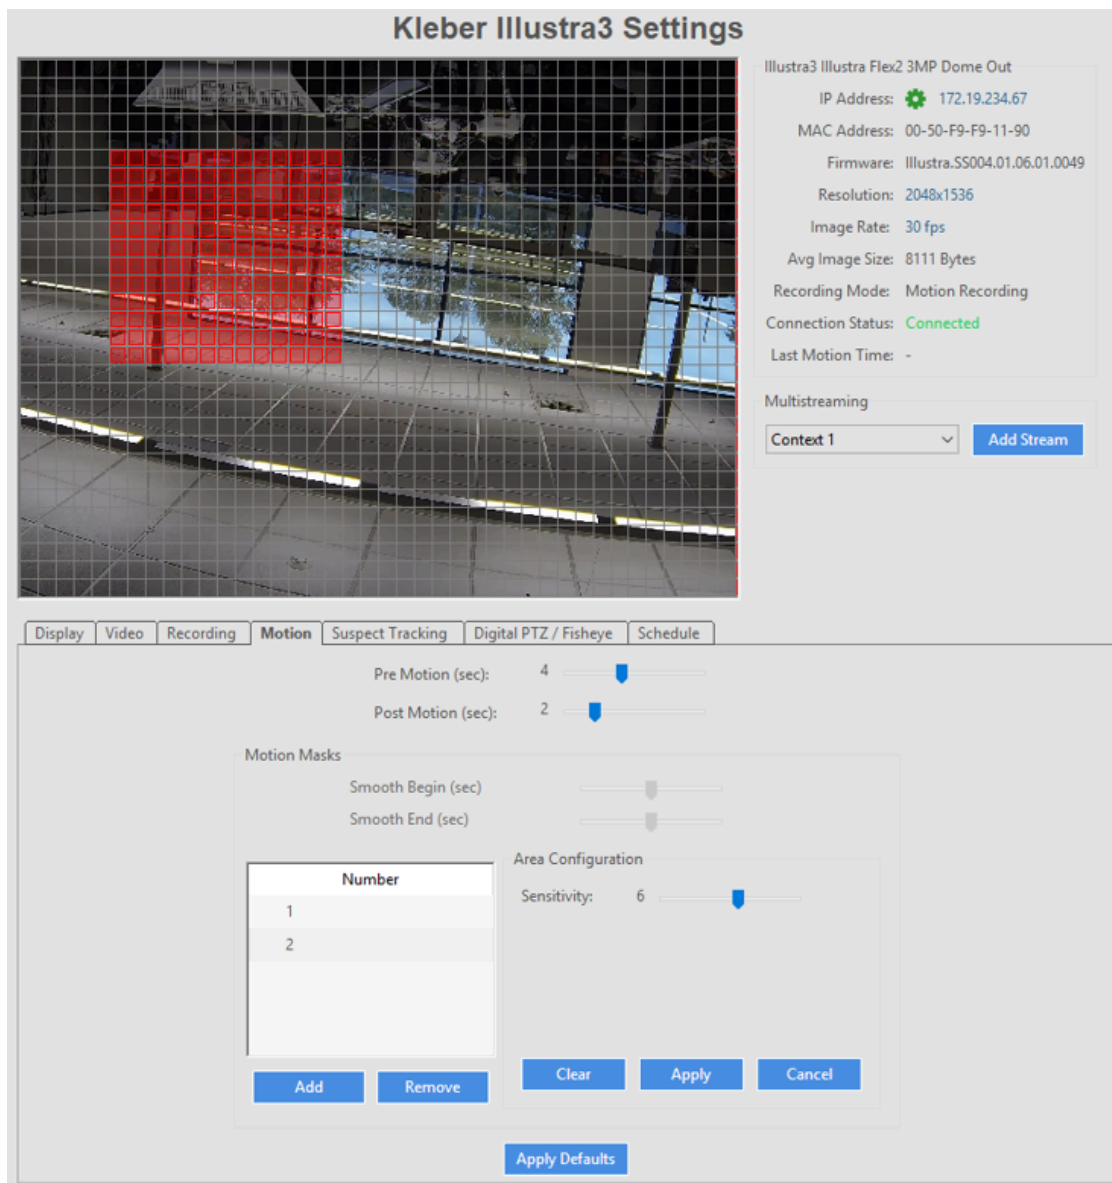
Kleber Illustra3 Settings

Illustra3 Illustra Flex2 3MP Dome Out
IP Address: 172.19.234.67
MAC Address: 00-50-F9-F9-11-90
Firmware: Illustra.SS004.01.06.01.0049
Resolution: 2048x1536
Image Rate: 30 fps
Avg Image Size: 8111 Bytes
Recording Mode: Motion Recording
Connection Status: Connected
Last Motion Time: -

Multistreaming
Context 1
Add Stream

Display | Video | Recording | Motion | Suspect Tracking | Digital PTZ / Fisheye | Schedule

Pre Motion (sec): 4
Post Motion (sec): 2

Motion Masks
Smooth Begin (sec)
Smooth End (sec)

| Number |
|---|
| 1 |
| 2 |

Add
Remove

Area Configuration
Sensitivity: 6

Clear
Apply
Cancel

Apply Defaults